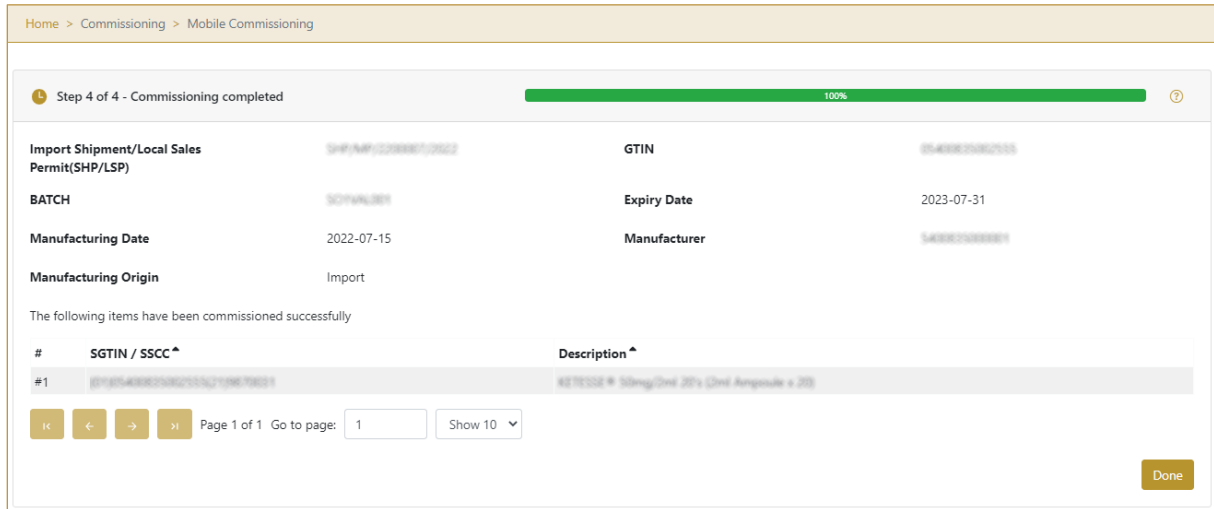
Home > Commissioning > Mobile Commissioning

Step 4 of 4 - Commissioning completed

100%

?

| Import Shipment/Local Sales Permit(SHP/LSP) | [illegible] | GTIN | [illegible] |
|---|---|---|---|
| BATCH | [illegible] | Expiry Date | 2023-07-31 |
| Manufacturing Date | 2022-07-15 | Manufacturer | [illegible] |
| Manufacturing Origin | Import | | |

The following items have been commissioned successfully

| # | SGTIN / SSCC | Description |
|---|---|---|
| #1 | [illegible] | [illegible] |

|‹ ‹ › ›| Page 1 of 1 Go to page: 1 Show 10

Done